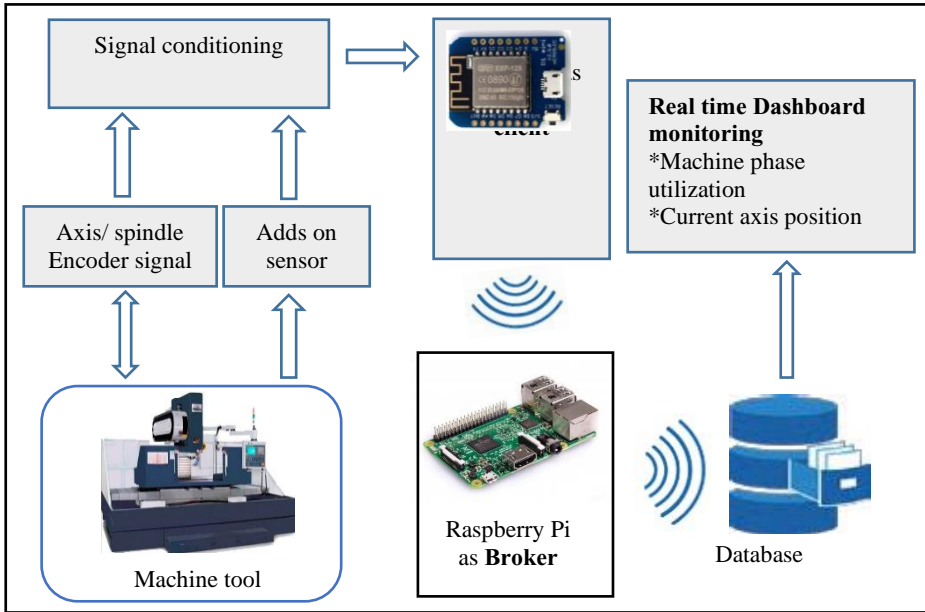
Signal conditioning

s

client

Real time Dashboard monitoring
*Machine phase utilization
*Current axis position

Axis/ spindle Encoder signal

Adds on sensor

Machine tool

Raspberry Pi as Broker

Database